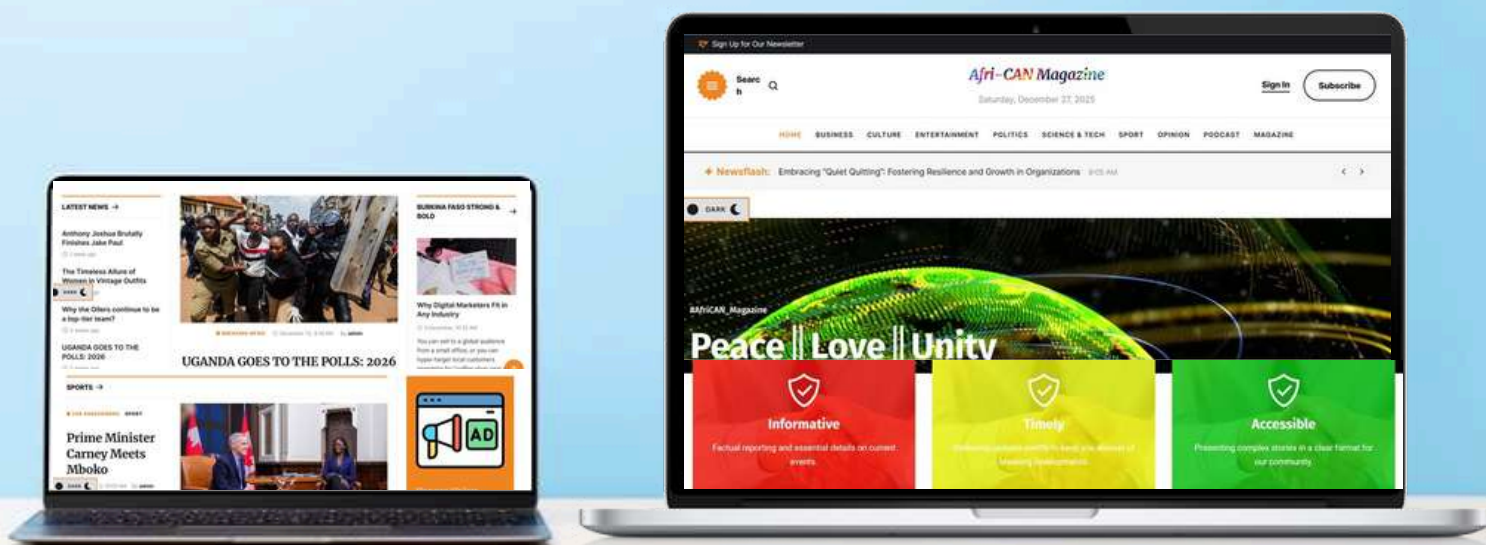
LATEST NEWS →

Anthony Joshua Brutally Finishes Jake Paul

The Timeless Allure of Women in Vintage Outfits

DARK

Why the Oilers continue to be a top-tier team?

UGANDA GOES TO THE POLLS: 2026

BREAKING NEWS

UGANDA GOES TO THE POLLS: 2026

BURKINA FASO STRONG & BOLD

Why Digital Marketers Fit in Any Industry

You can sell to a global audience from a small office, or you can hyper-target local customers

SPORTS →

Prime Minister Carney Meets Mboko

DARK

AD

Sign Up for Our Newsletter

Search

Afri-CAN Magazine

Saturday, December 27, 2025

Sign In

Subscribe

HOME BUSINESS CULTURE ENTERTAINMENT POLITICS SCIENCE & TECH SPORT OPINION PODCAST MAGAZINE

Newsflash: Embracing "Quiet Quitting": Fostering Resilience and Growth in Organizations 9:05 AM

DARK

#AfriCAN_Magazine

Peace || Love || Unity

Informative

Factual reporting and essential details on current events.

Timely

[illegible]

Accessible

Presenting complex stories in a clear format for our community.